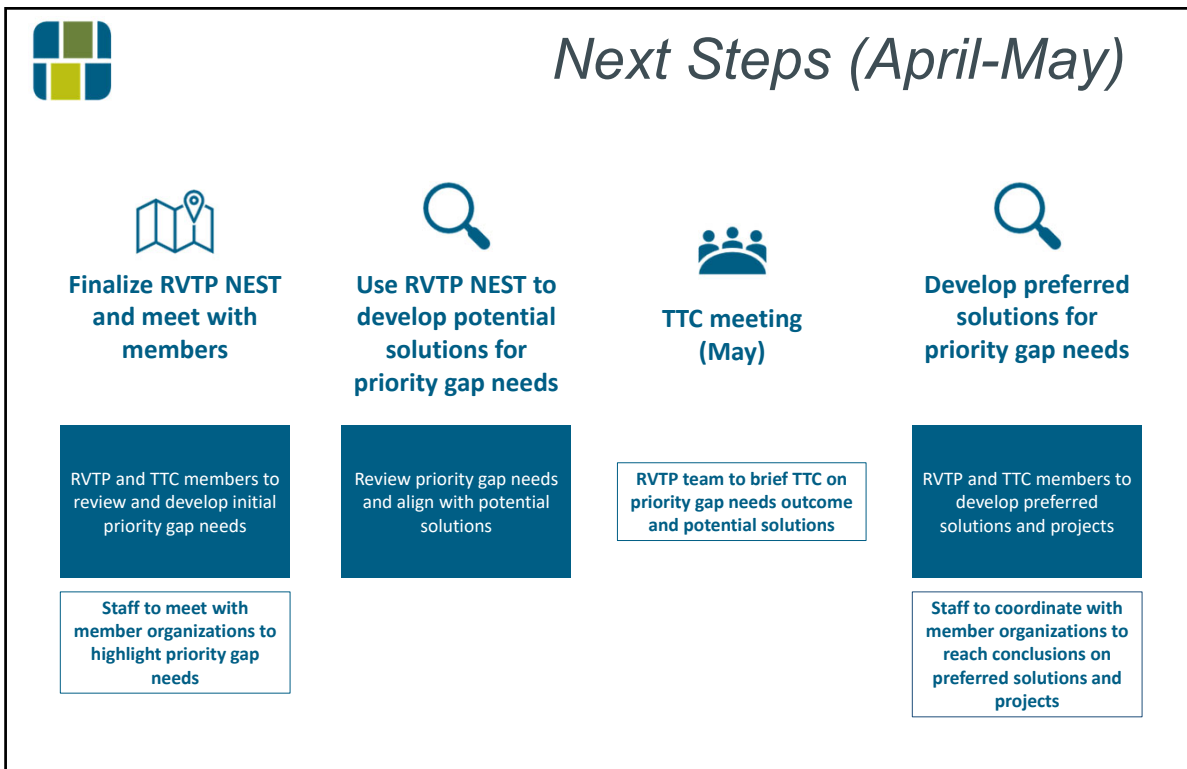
Next Steps (April-May)

Finalize RVTP NEST and meet with members

RVTP and TTC members to review and develop initial priority gap needs

Staff to meet with member organizations to highlight priority gap needs

Use RVTP NEST to develop potential solutions for priority gap needs

Review priority gap needs and align with potential solutions

TTC meeting (May)

RVTP team to brief TTC on priority gap needs outcome and potential solutions

Develop preferred solutions for priority gap needs

RVTP and TTC members to develop preferred solutions and projects

Staff to coordinate with member organizations to reach conclusions on preferred solutions and projects